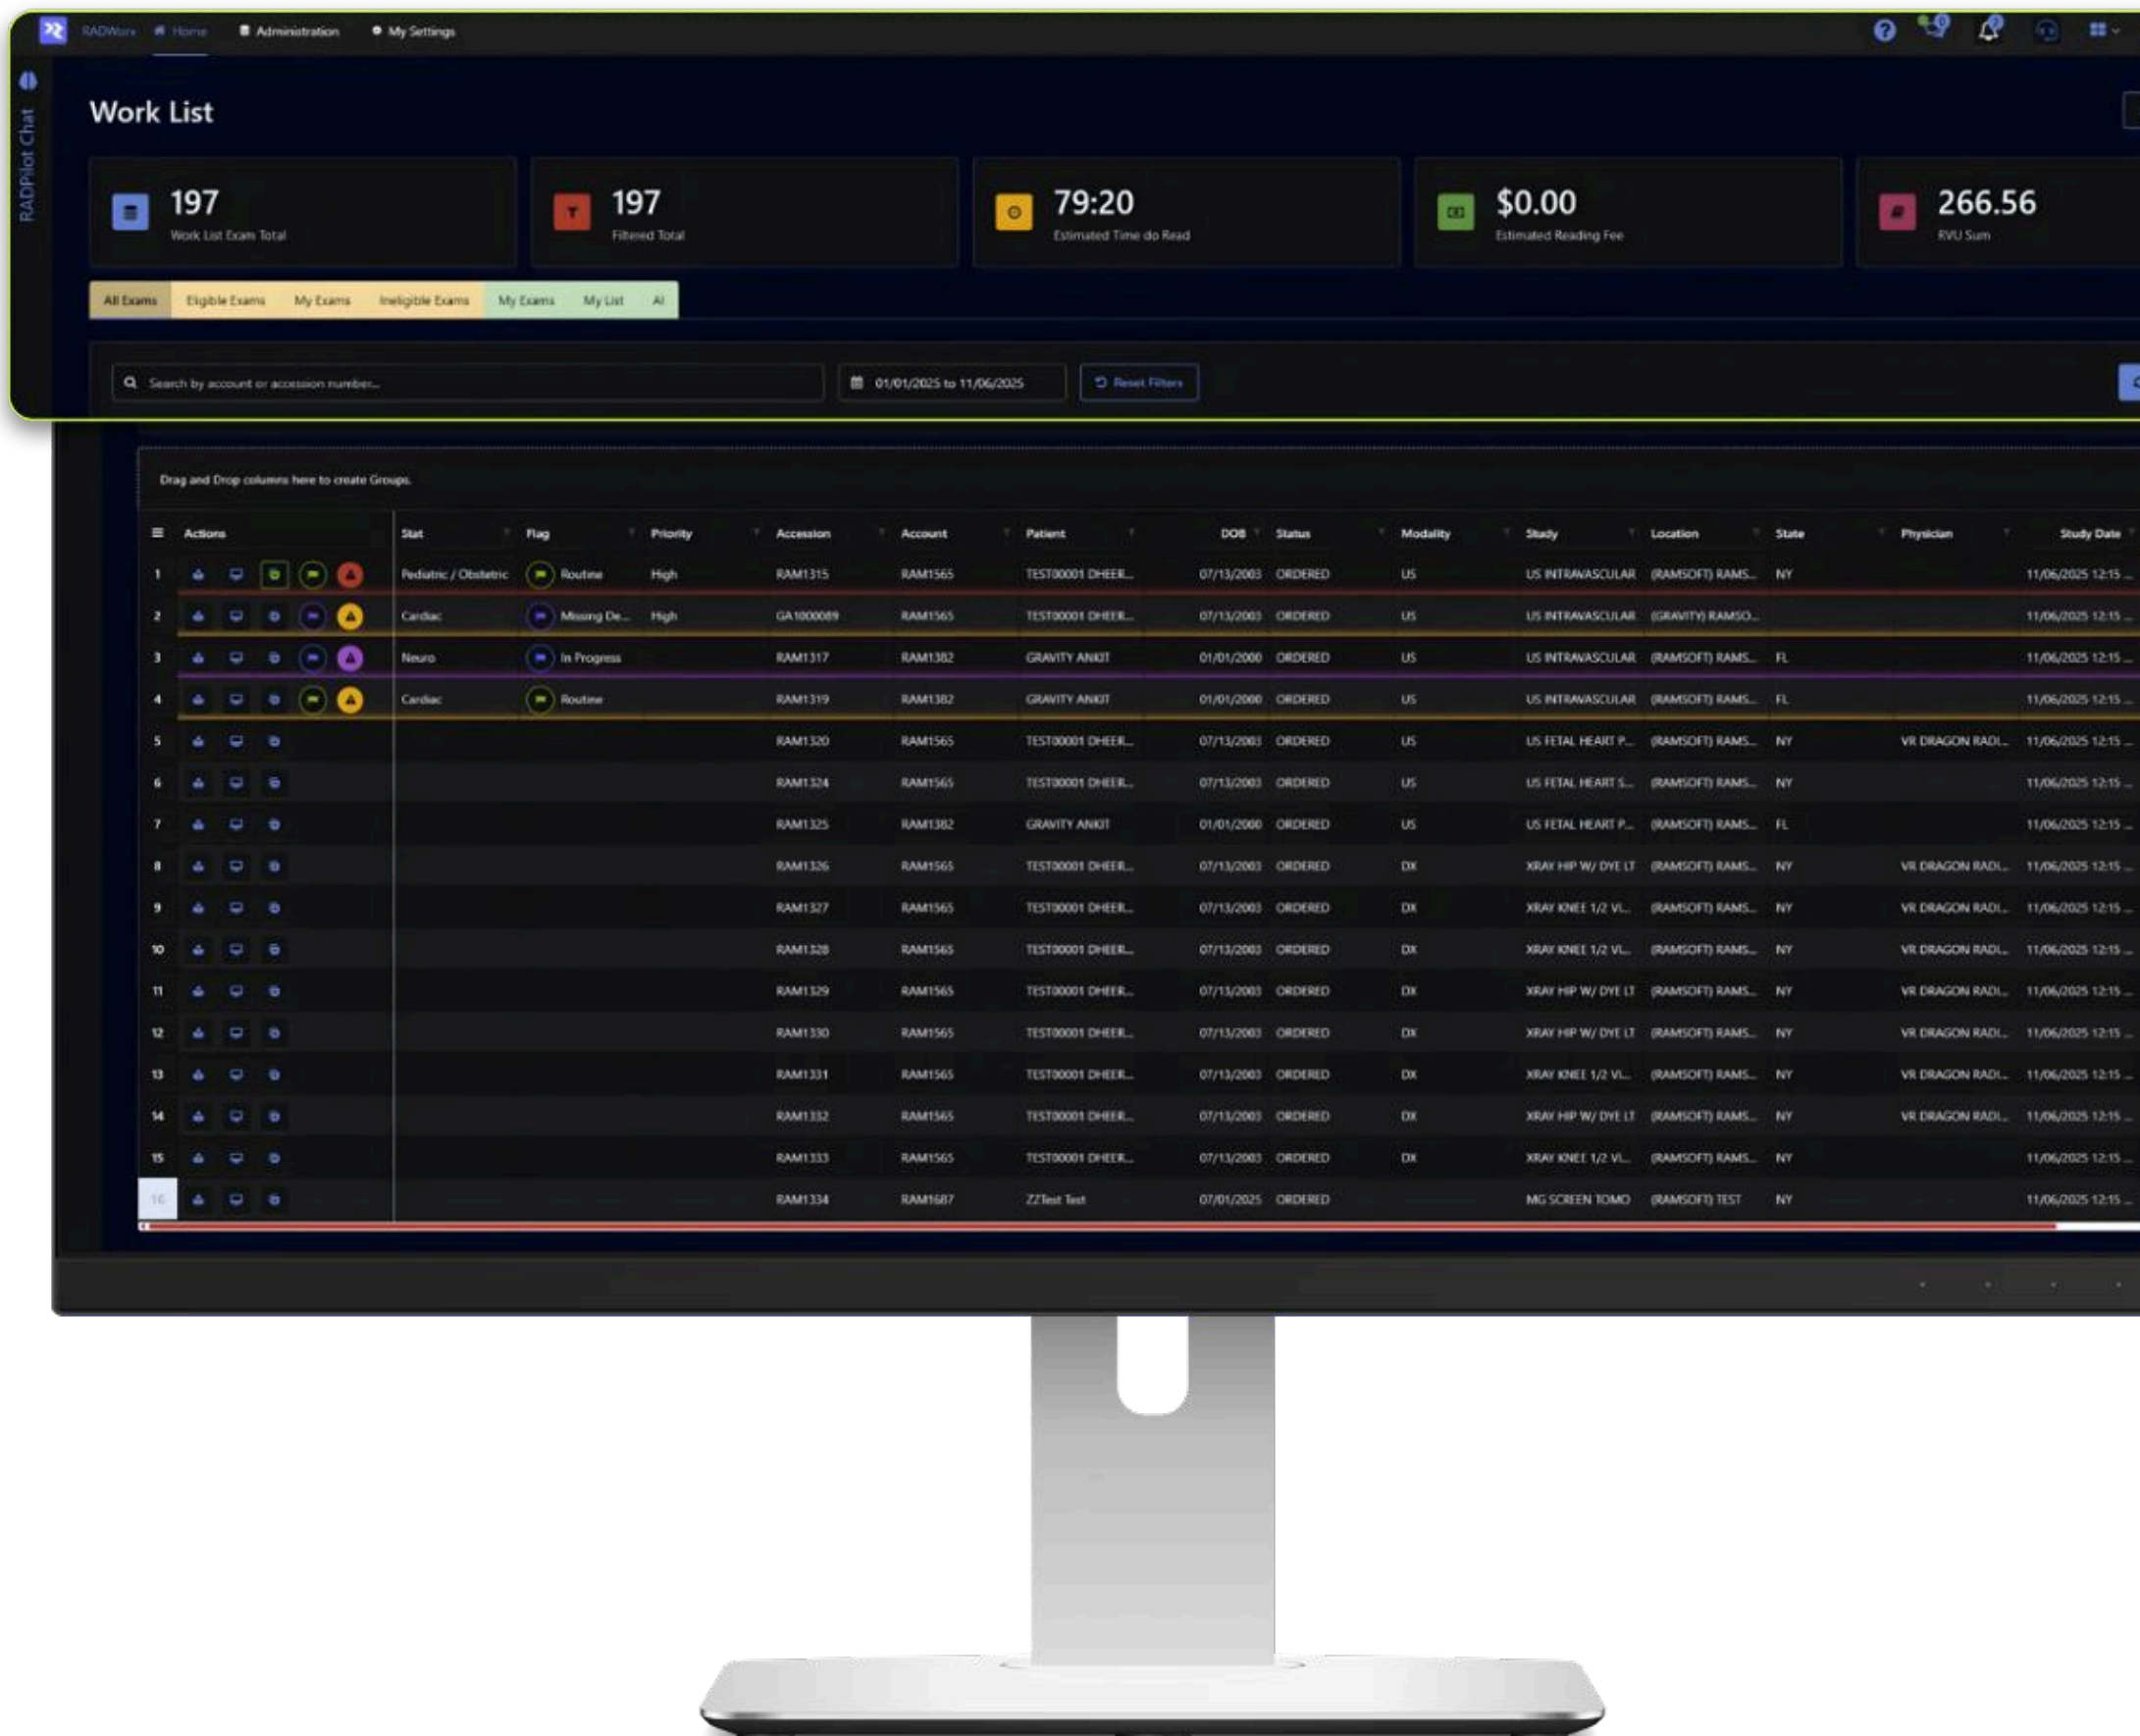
RADWorx Home Administration My Settings

RADPilot Chat

Work List

197
Work List Exam Total

197
Filtered Total

79:20
Estimated Time do Read

$0.00
Estimated Reading Fee

266.56
RVU Sum

All Exams | Eligible Exams | My Exams | Ineligible Exams | My Exams | My List | AI

Search by account or accession number...

01/01/2025 to 11/06/2025

Reset Filters

Drag and Drop columns here to create Groups.

| | Actions | Stat | Flag | Priority | Accession | Account | Patient | DOB | Status | Modality | Study | Location | State | Physician | Study Date |
|---|---|---|---|---|---|---|---|---|---|---|---|---|---|---|---|
| 1 | | Pediatric / Obstetric | Routine | High | RAM1315 | RAM1565 | TEST00001 DHEER... | 07/13/2003 | ORDERED | US | US INTRAVASCULAR | (RAMSOFT) RAMS... | NY | | 11/06/2025 12:15 ... |
| 2 | | Cardiac | Missing De... | High | GA1000089 | RAM1565 | TEST00001 DHEER... | 07/13/2003 | ORDERED | US | US INTRAVASCULAR | (GRAVITY) RAMSO... | | | 11/06/2025 12:15 ... |
| 3 | | Neuro | In Progress | | RAM1317 | RAM1382 | GRAVITY ANKIT | 01/01/2000 | ORDERED | US | US INTRAVASCULAR | (RAMSOFT) RAMS... | FL | | 11/06/2025 12:15 ... |
| 4 | | Cardiac | Routine | | RAM1319 | RAM1382 | GRAVITY ANKIT | 01/01/2000 | ORDERED | US | US INTRAVASCULAR | (RAMSOFT) RAMS... | FL | | 11/06/2025 12:15 ... |
| 5 | | | | | RAM1320 | RAM1565 | TEST00001 DHEER... | 07/13/2003 | ORDERED | US | US FETAL HEART P... | (RAMSOFT) RAMS... | NY | VR DRAGON RADI... | 11/06/2025 12:15 ... |
| 6 | | | | | RAM1324 | RAM1565 | TEST00001 DHEER... | 07/13/2003 | ORDERED | US | US FETAL HEART S... | (RAMSOFT) RAMS... | NY | | 11/06/2025 12:15 ... |
| 7 | | | | | RAM1325 | RAM1382 | GRAVITY ANKIT | 01/01/2000 | ORDERED | US | US FETAL HEART P... | (RAMSOFT) RAMS... | FL | | 11/06/2025 12:15 ... |
| 8 | | | | | RAM1326 | RAM1565 | TEST00001 DHEER... | 07/13/2003 | ORDERED | DX | XRAY HIP W/ DYE LT | (RAMSOFT) RAMS... | NY | VR DRAGON RADI... | 11/06/2025 12:15 ... |
| 9 | | | | | RAM1327 | RAM1565 | TEST00001 DHEER... | 07/13/2003 | ORDERED | DX | XRAY KNEE 1/2 VI... | (RAMSOFT) RAMS... | NY | VR DRAGON RADI... | 11/06/2025 12:15 ... |
| 10 | | | | | RAM1328 | RAM1565 | TEST00001 DHEER... | 07/13/2003 | ORDERED | DX | XRAY KNEE 1/2 VI... | (RAMSOFT) RAMS... | NY | VR DRAGON RADI... | 11/06/2025 12:15 ... |
| 11 | | | | | RAM1329 | RAM1565 | TEST00001 DHEER... | 07/13/2003 | ORDERED | DX | XRAY HIP W/ DYE LT | (RAMSOFT) RAMS... | NY | VR DRAGON RADI... | 11/06/2025 12:15 ... |
| 12 | | | | | RAM1330 | RAM1565 | TEST00001 DHEER... | 07/13/2003 | ORDERED | DX | XRAY HIP W/ DYE LT | (RAMSOFT) RAMS... | NY | VR DRAGON RADI... | 11/06/2025 12:15 ... |
| 13 | | | | | RAM1331 | RAM1565 | TEST00001 DHEER... | 07/13/2003 | ORDERED | DX | XRAY KNEE 1/2 VI... | (RAMSOFT) RAMS... | NY | VR DRAGON RADI... | 11/06/2025 12:15 ... |
| 14 | | | | | RAM1332 | RAM1565 | TEST00001 DHEER... | 07/13/2003 | ORDERED | DX | XRAY HIP W/ DYE LT | (RAMSOFT) RAMS... | NY | VR DRAGON RADI... | 11/06/2025 12:15 ... |
| 15 | | | | | RAM1333 | RAM1565 | TEST00001 DHEER... | 07/13/2003 | ORDERED | DX | XRAY KNEE 1/2 VI... | (RAMSOFT) RAMS... | NY | | 11/06/2025 12:15 ... |
| 16 | | | | | RAM1334 | RAM1687 | ZZTest Test | 07/01/2025 | ORDERED | | MG SCREEN TOMO | (RAMSOFT) TEST | NY | | 11/06/2025 12:15 ... |